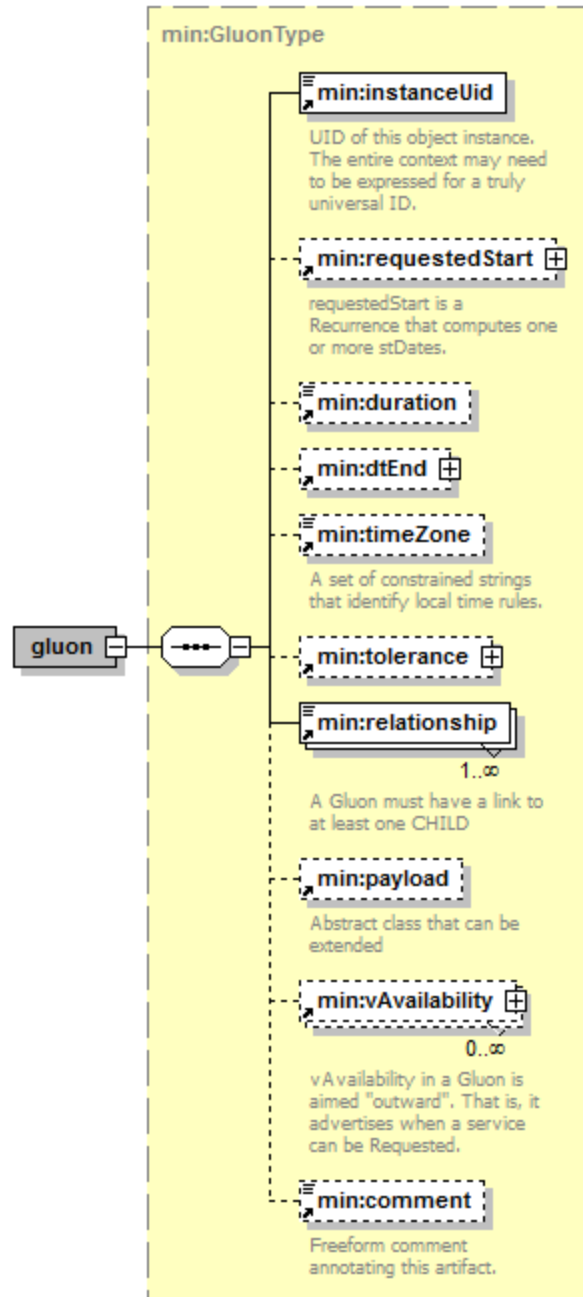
min:GluonType

gluon

min:instanceUid

UID of this object instance. The entire context may need to be expressed for a truly universal ID.

min:requestedStart

requestedStart is a Recurrence that computes one or more stDates.

min:duration

min:dtEnd

min:timeZone

A set of constrained strings that identify local time rules.

min:tolerance

min:relationship

1..∞

A Gluon must have a link to at least one CHILD

min:payload

Abstract class that can be extended

min:vAvailability

0..∞

vAvailability in a Gluon is aimed "outward". That is, it advertises when a service can be Requested.

min:comment

Freeform comment annotating this artifact.